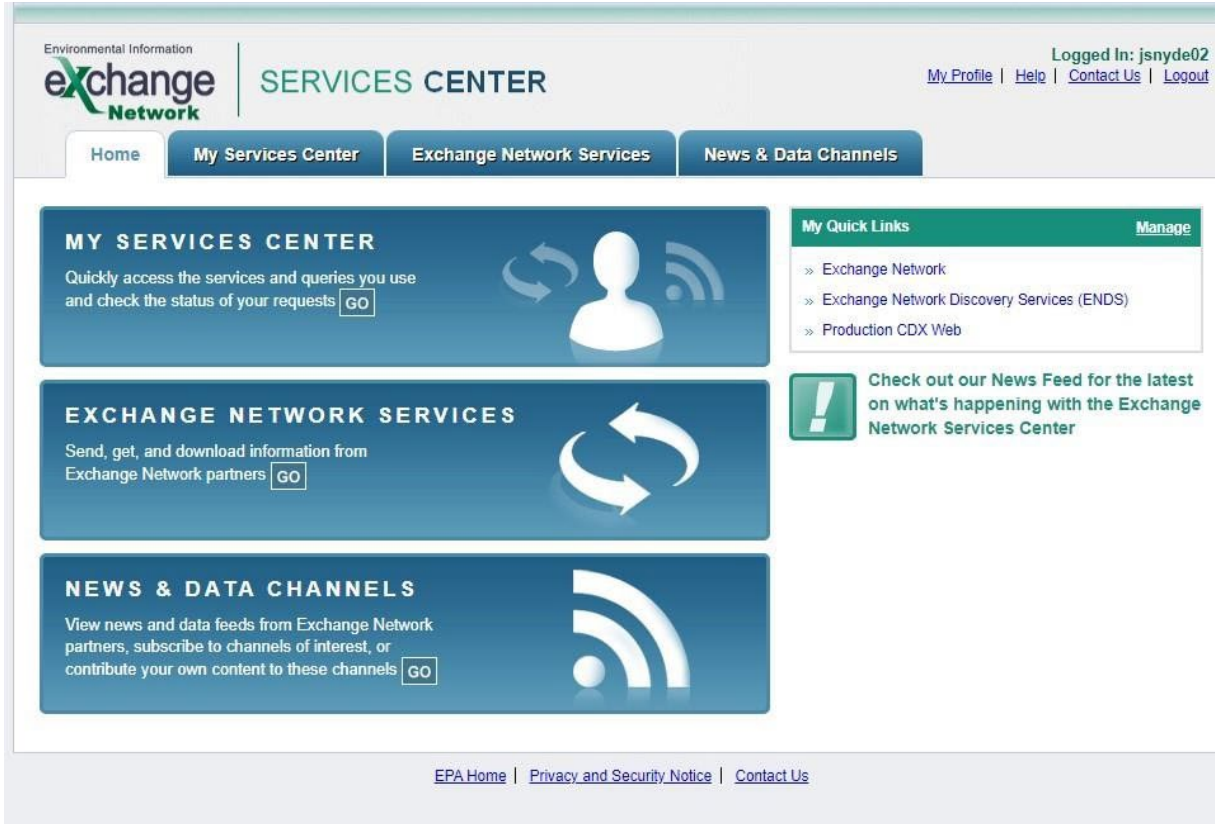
Environmental Information
exchange Network

SERVICES CENTER

Logged In: jsnyde02
My Profile | Help | Contact Us | Logout

Home
My Services Center
Exchange Network Services
News & Data Channels

MY SERVICES CENTER
Quickly access the services and queries you use and check the status of your requests GO

EXCHANGE NETWORK SERVICES
Send, get, and download information from Exchange Network partners GO

NEWS & DATA CHANNELS
View news and data feeds from Exchange Network partners, subscribe to channels of interest, or contribute your own content to these channels GO

My Quick Links
Manage
» Exchange Network
» Exchange Network Discovery Services (ENDS)
» Production CDX Web

Check out our News Feed for the latest on what's happening with the Exchange Network Services Center

EPA Home | Privacy and Security Notice | Contact Us